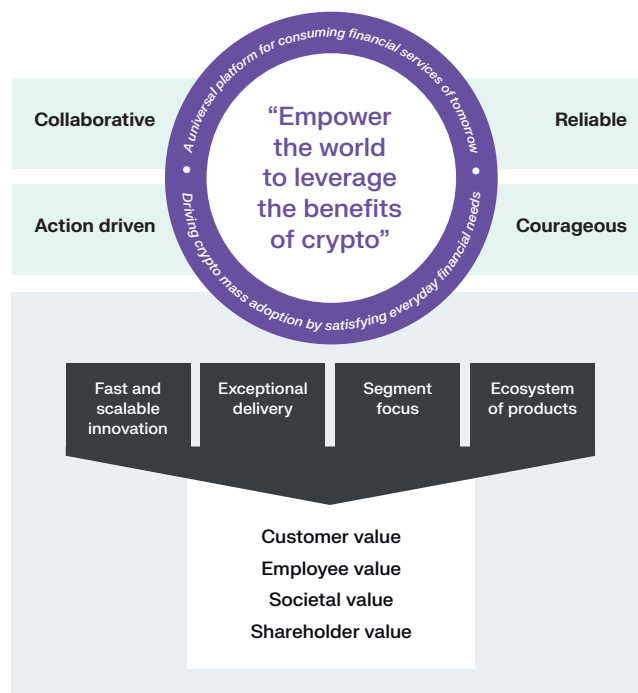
A universal platform for consuming financial services of tomorrow

Collaborative

Reliable

“Empower the world to leverage the benefits of crypto”

Action driven

Courageous

Driving crypto mass adoption by satisfying everyday financial needs

Fast and scalable innovation

Exceptional delivery

Segment focus

Ecosystem of products

Customer value

Employee value

Societal value

Shareholder value